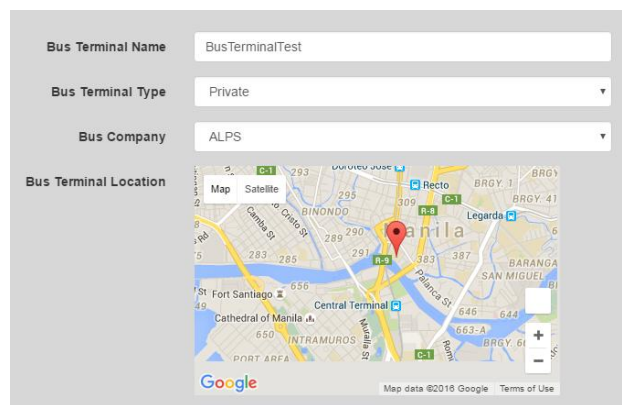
Bus Terminal Name
BusTerminalTest

Bus Terminal Type
Private

Bus Company
ALPS

Bus Terminal Location

Map Satellite

C-1
Doroteo Jose
Recto
BRGY. 1
BRGY
BRGY. 41
Camba St
Cristo St
BINONDO
309
R-8
C-1
Legarda
Rd
289
290
Manila
287
283
285
R-9
383
387
BRGY. 8
SAN MIGUEL
St
656
Fort Santiago
Central Terminal
Cathedral of Manila
Muralla St
Palanca St
BARANGA
646
644
663-A
650
INTRAMUROS
PORT AREA
C-1
Google
Map data ©2016 Google
Terms of Use
+
−